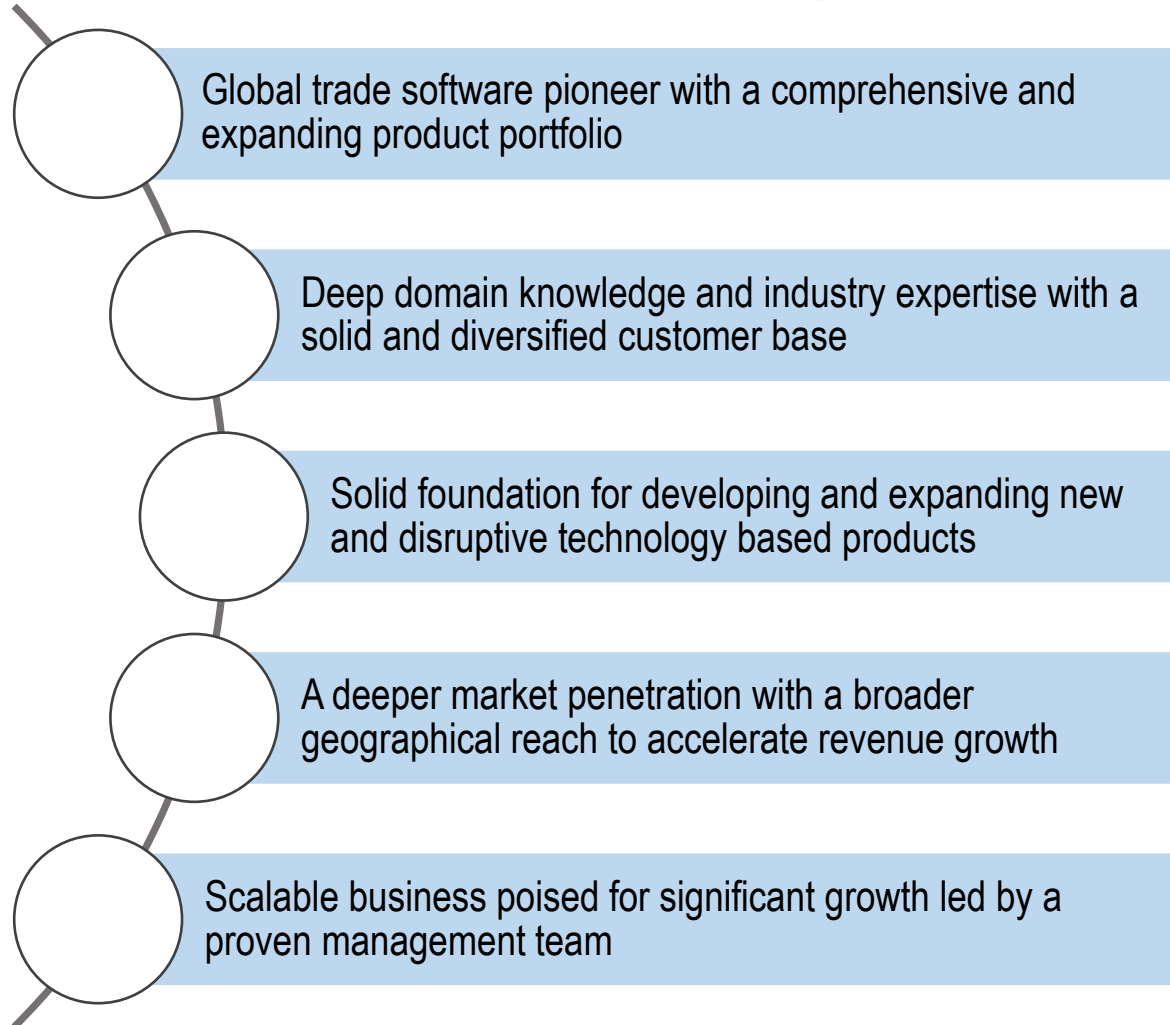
Global trade software pioneer with a comprehensive and expanding product portfolio

Deep domain knowledge and industry expertise with a solid and diversified customer base

Solid foundation for developing and expanding new and disruptive technology based products

A deeper market penetration with a broader geographical reach to accelerate revenue growth

Scalable business poised for significant growth led by a proven management team